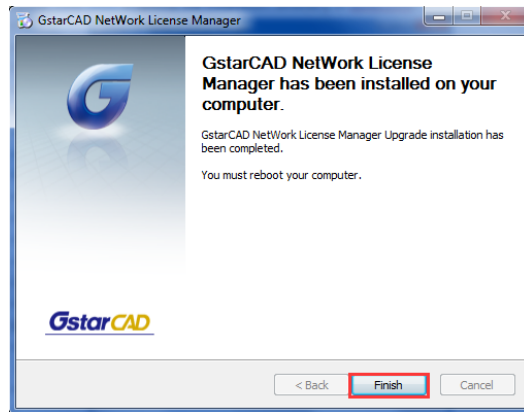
GstarCAD NetWork License Manager

GstarCAD NetWork License Manager has been installed on your computer.

GstarCAD NetWork License Manager Upgrade installation has been completed.

You must reboot your computer.

GstarCAD

< Back

Finish

Cancel